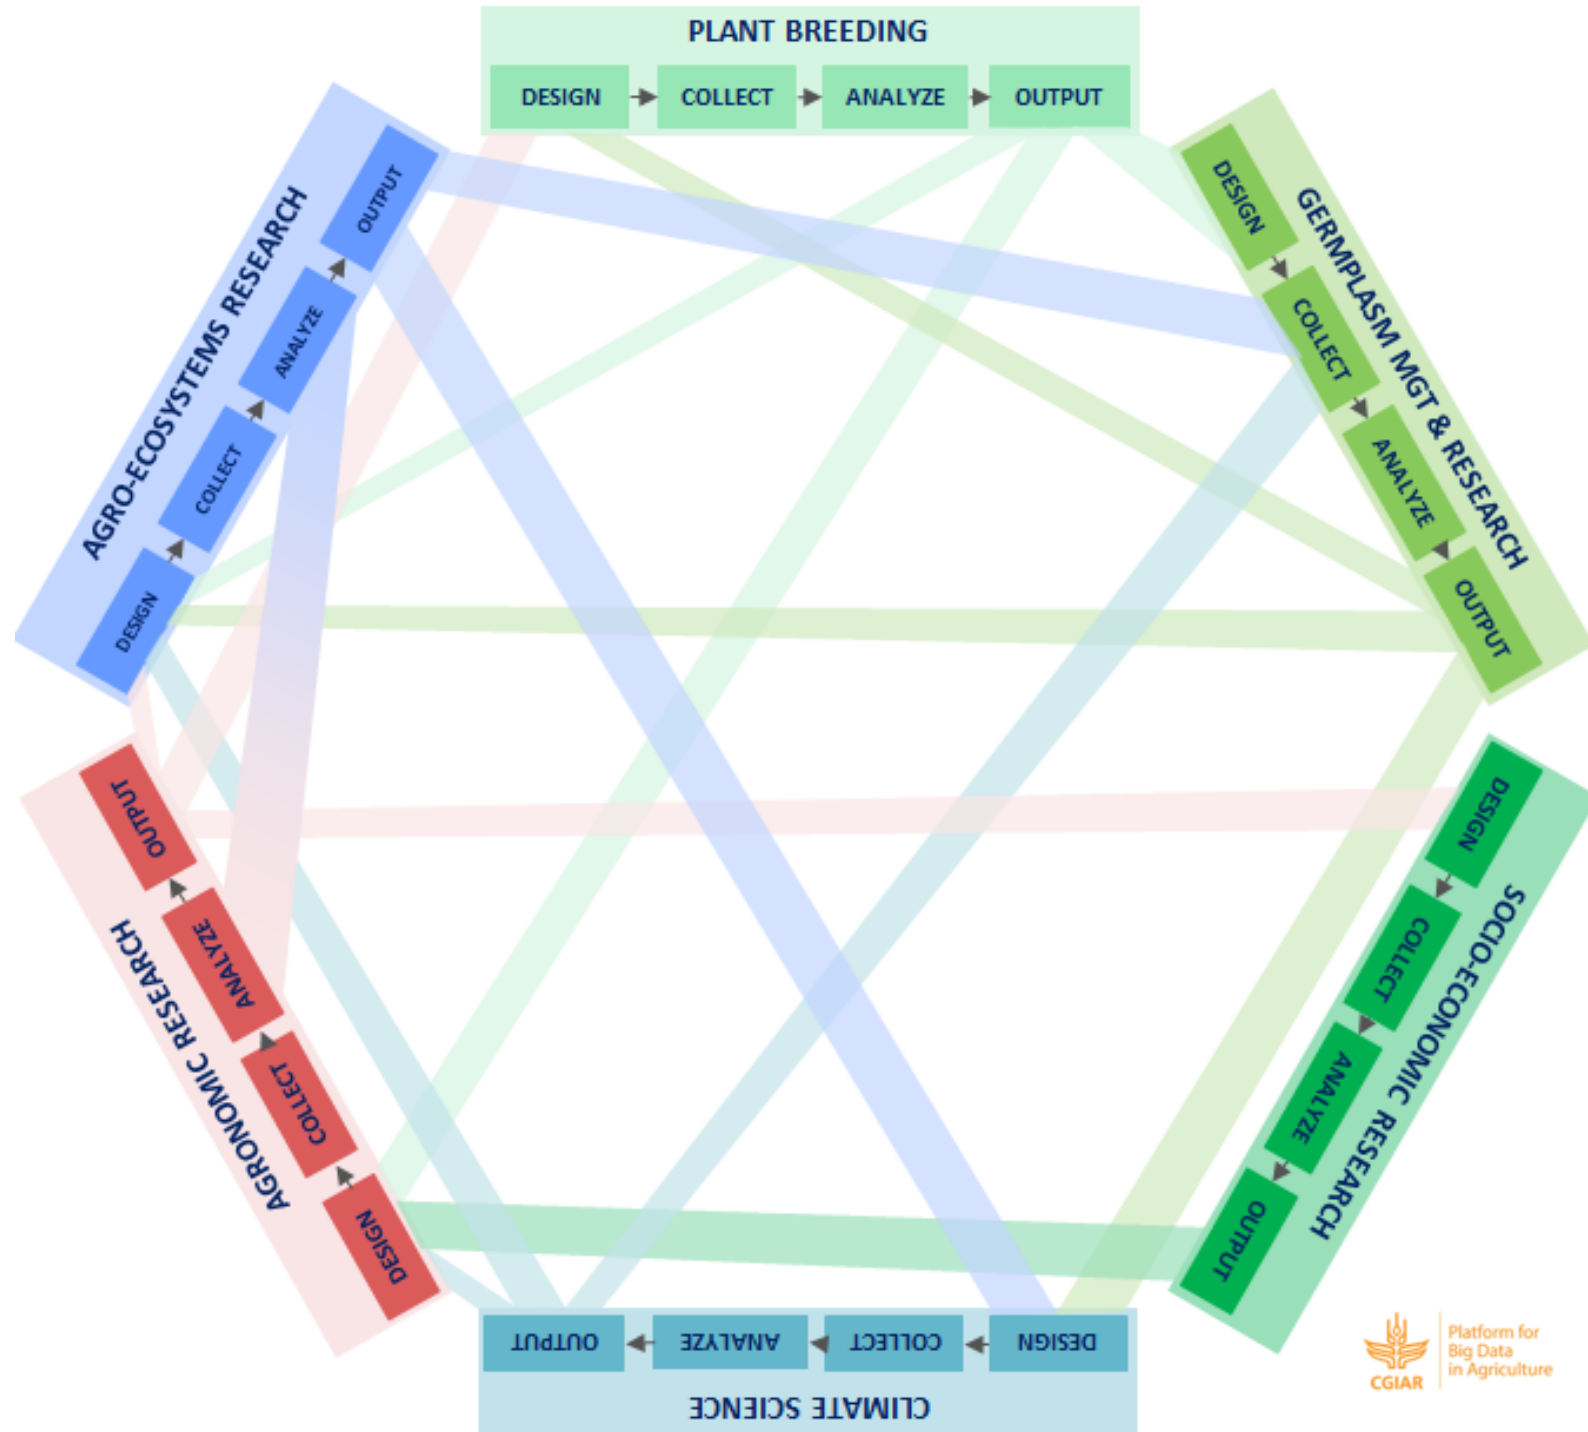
PLANT BREEDING

DESIGN COLLECT ANALYZE OUTPUT

GERMPLASM MGT & RESEARCH

DESIGN COLLECT ANALYZE OUTPUT

SOCIO-ECONOMIC RESEARCH

DESIGN COLLECT ANALYZE OUTPUT

CLIMATE SCIENCE

DESIGN COLLECT ANALYZE OUTPUT

AGRONOMIC RESEARCH

DESIGN COLLECT ANALYZE OUTPUT

AGRO-ECOSYSTEMS RESEARCH

DESIGN COLLECT ANALYZE OUTPUT

CGIAR Platform for Big Data in Agriculture